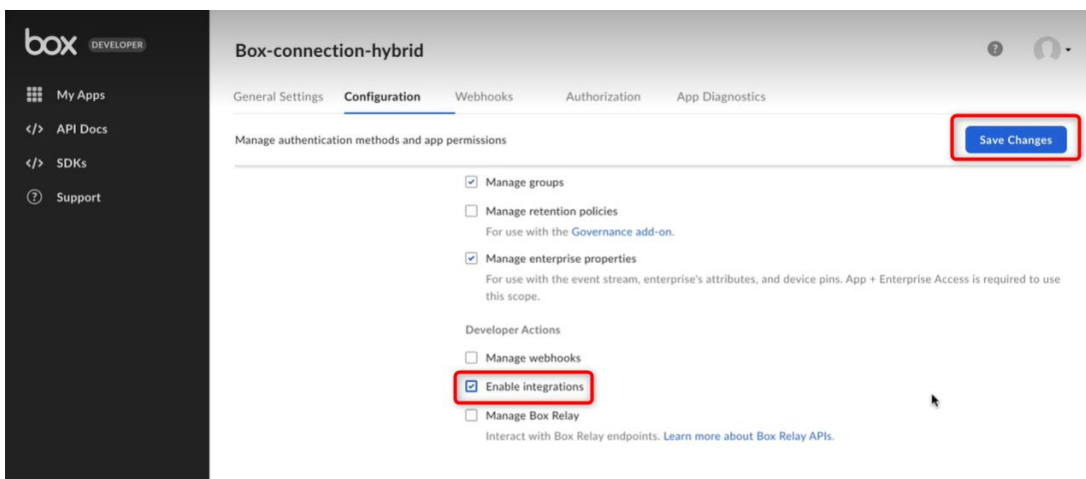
box DEVELOPER

My Apps
</> API Docs
</> SDKs
Support

Box-connection-hybrid

General Settings Configuration Webhooks Authorization App Diagnostics

Manage authentication methods and app permissions

Save Changes

Manage groups

Manage retention policies
For use with the Governance add-on.

Manage enterprise properties
For use with the event stream, enterprise's attributes, and device pins. App + Enterprise Access is required to use this scope.

Developer Actions

Manage webhooks

Enable integrations

Manage Box Relay
Interact with Box Relay endpoints. Learn more about Box Relay APIs.